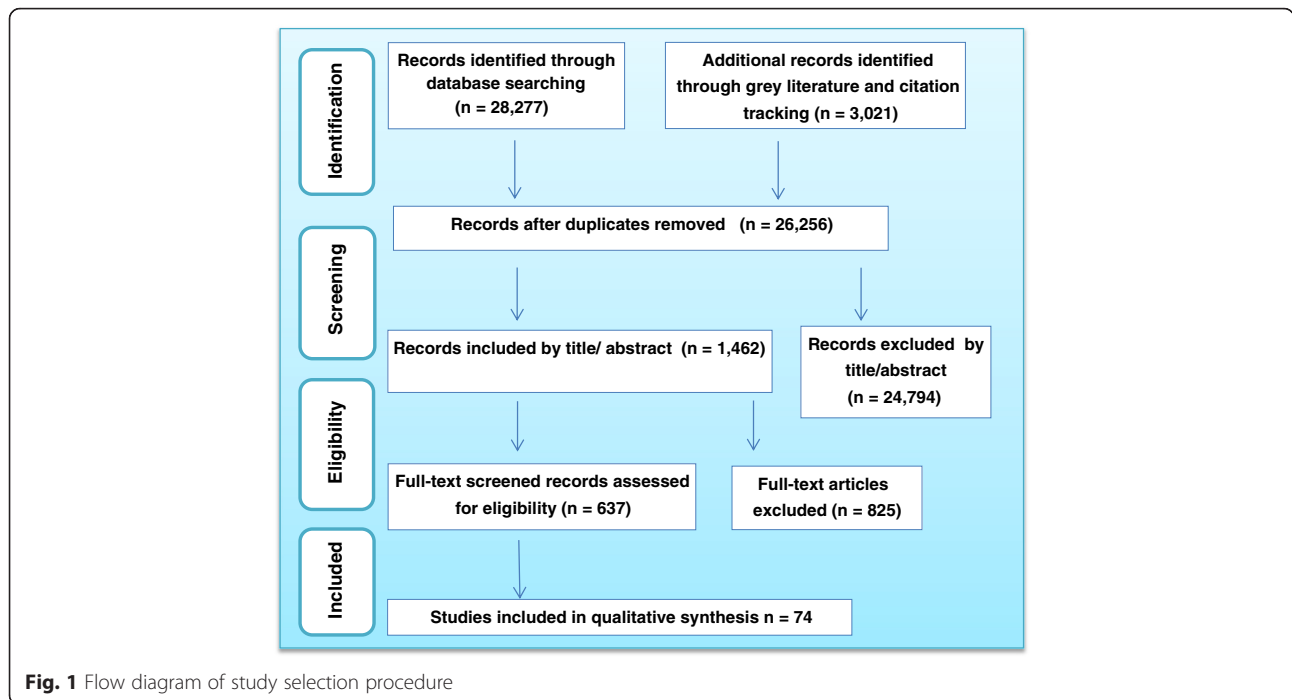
Identification

Records identified through database searching (n = 28,277)

Additional records identified through grey literature and citation tracking (n = 3,021)

Screening

Records after duplicates removed (n = 26,256)

Records included by title/ abstract (n = 1,462)

Records excluded by title/abstract (n = 24,794)

Eligibility

Full-text screened records assessed for eligibility (n = 637)

Full-text articles excluded (n = 825)

Included

Studies included in qualitative synthesis n = 74

Fig. 1 Flow diagram of study selection procedure